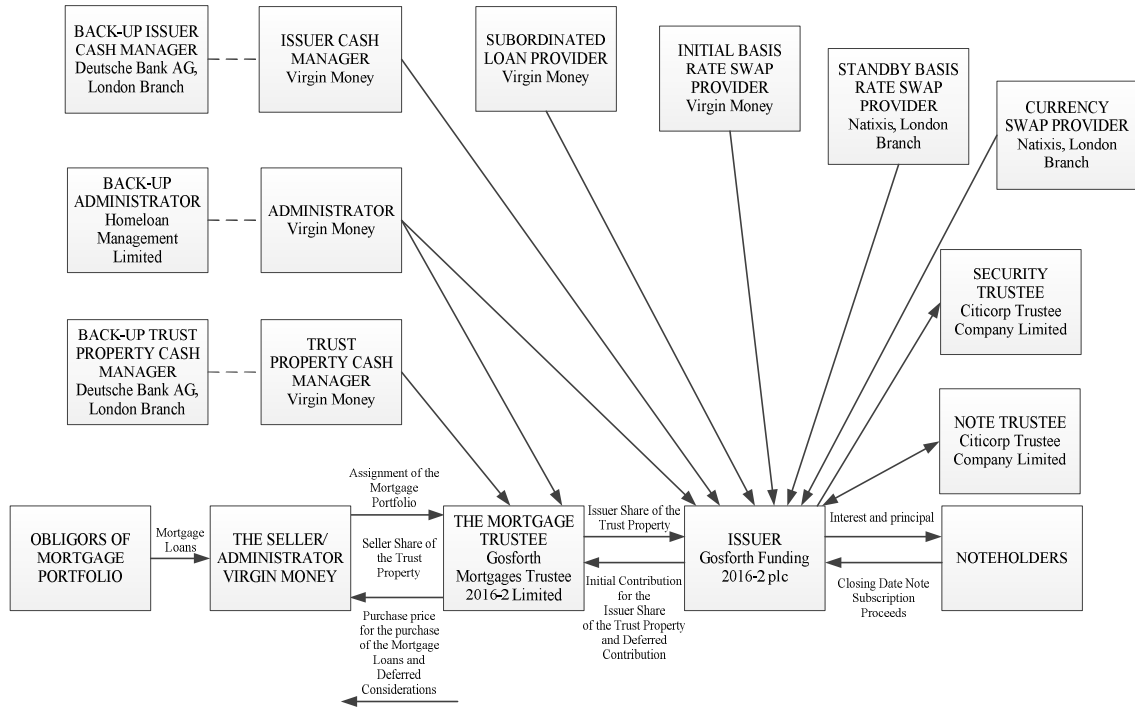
BACK-UP ISSUER CASH MANAGER
Deutsche Bank AG, London Branch

ISSUER CASH MANAGER
Virgin Money

SUBORDINATED LOAN PROVIDER
Virgin Money

INITIAL BASIS RATE SWAP PROVIDER
Virgin Money

STANDBY BASIS RATE SWAP PROVIDER
Natixis, London Branch

CURRENCY SWAP PROVIDER
Natixis, London Branch

BACK-UP ADMINISTRATOR
Homeloan Management Limited

ADMINISTRATOR
Virgin Money

SECURITY TRUSTEE
Citicorp Trustee Company Limited

BACK-UP TRUST PROPERTY CASH MANAGER
Deutsche Bank AG, London Branch

TRUST PROPERTY CASH MANAGER
Virgin Money

NOTE TRUSTEE
Citicorp Trustee Company Limited

OBLIGORS OF MORTGAGE PORTFOLIO

Mortgage Loans

THE SELLER/ ADMINISTRATOR VIRGIN MONEY

Assignment of the Mortgage Portfolio

Seller Share of the Trust Property

Purchase price for the purchase of the Mortgage Loans and Deferred Considerations

THE MORTGAGE TRUSTEE
Gosforth Mortgages Trustee 2016-2 Limited

Issuer Share of the Trust Property

Initial Contribution for the Issuer Share of the Trust Property and Deferred Contribution

ISSUER
Gosforth Funding 2016-2 plc

Interest and principal

Closing Date Note Subscription Proceeds

NOTEHOLDERS